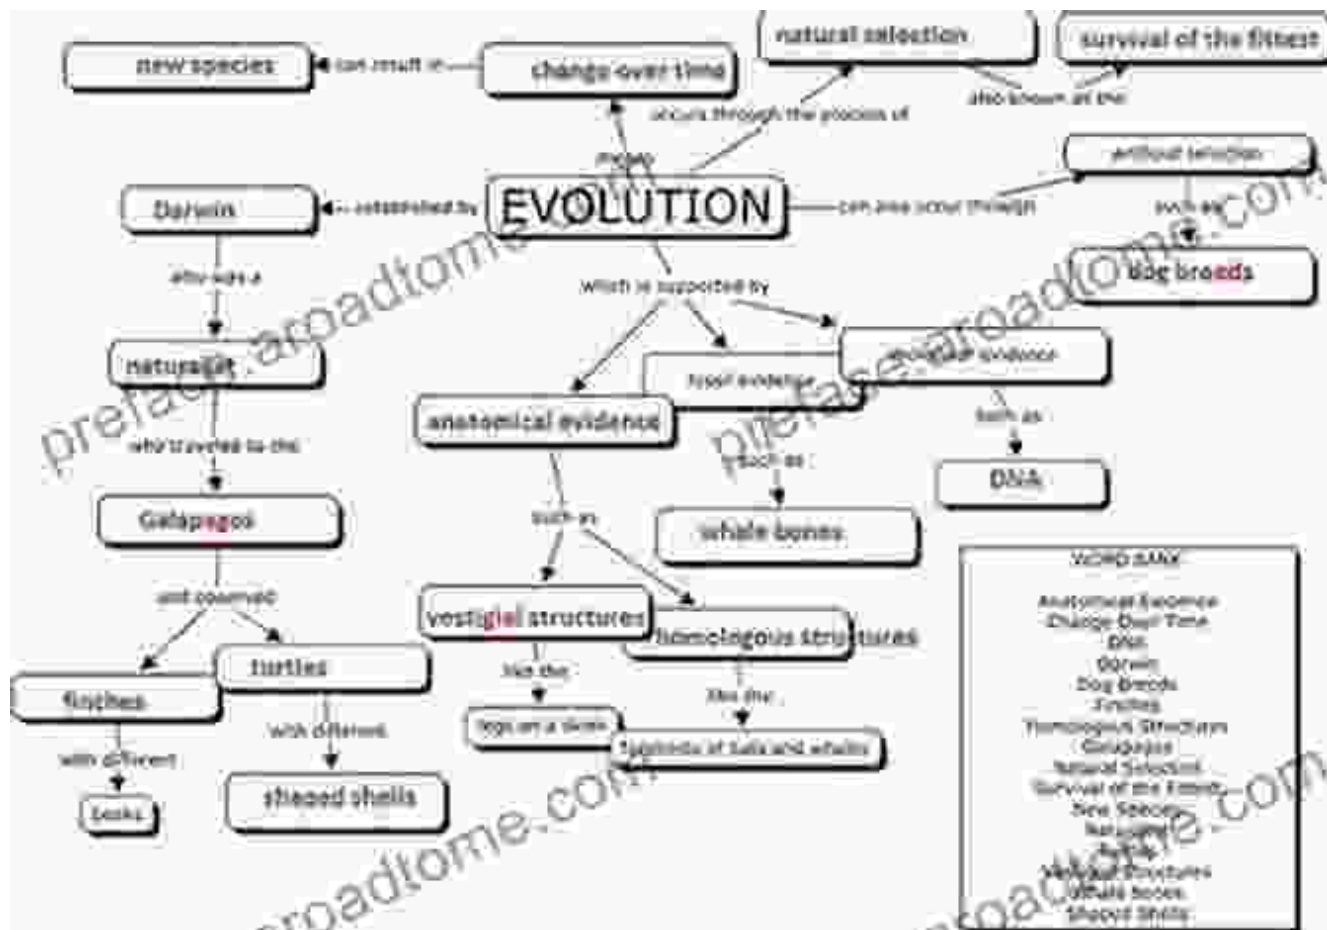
new species

can result in

change over time

natural selection

survival of the fittest

also known as the

occurs through the process of

means

artificial selection

Darwin

established by

EVOLUTION

can also occur through

such as

dog breeds

who was a

which is supported by

naturalist

fossil evidence

molecular evidence

anatomical evidence

such as

who traveled to the

such as

DNA

Galapagos

such as

whale bones

and observed

vestigial structures

homologous structures

turtles

like the

like the

finches

legs on a skink

forelimbs of bats and whales

with different

with different

beaks

shaped shells

WORD BANK

Anatomical Evidence
Change Over Time
DNA
Darwin
Dog Breeds
Finches
Homologous Structures
Galapagos
Natural Selection
Survival of the Fittest
New Species
Naturalist
Turtles
Vestigial Structures
Whale Bones
Shaped Shells

preface.aroadtome.com

preface.aroadtome.com

aroadtome.com

aroadtome.com